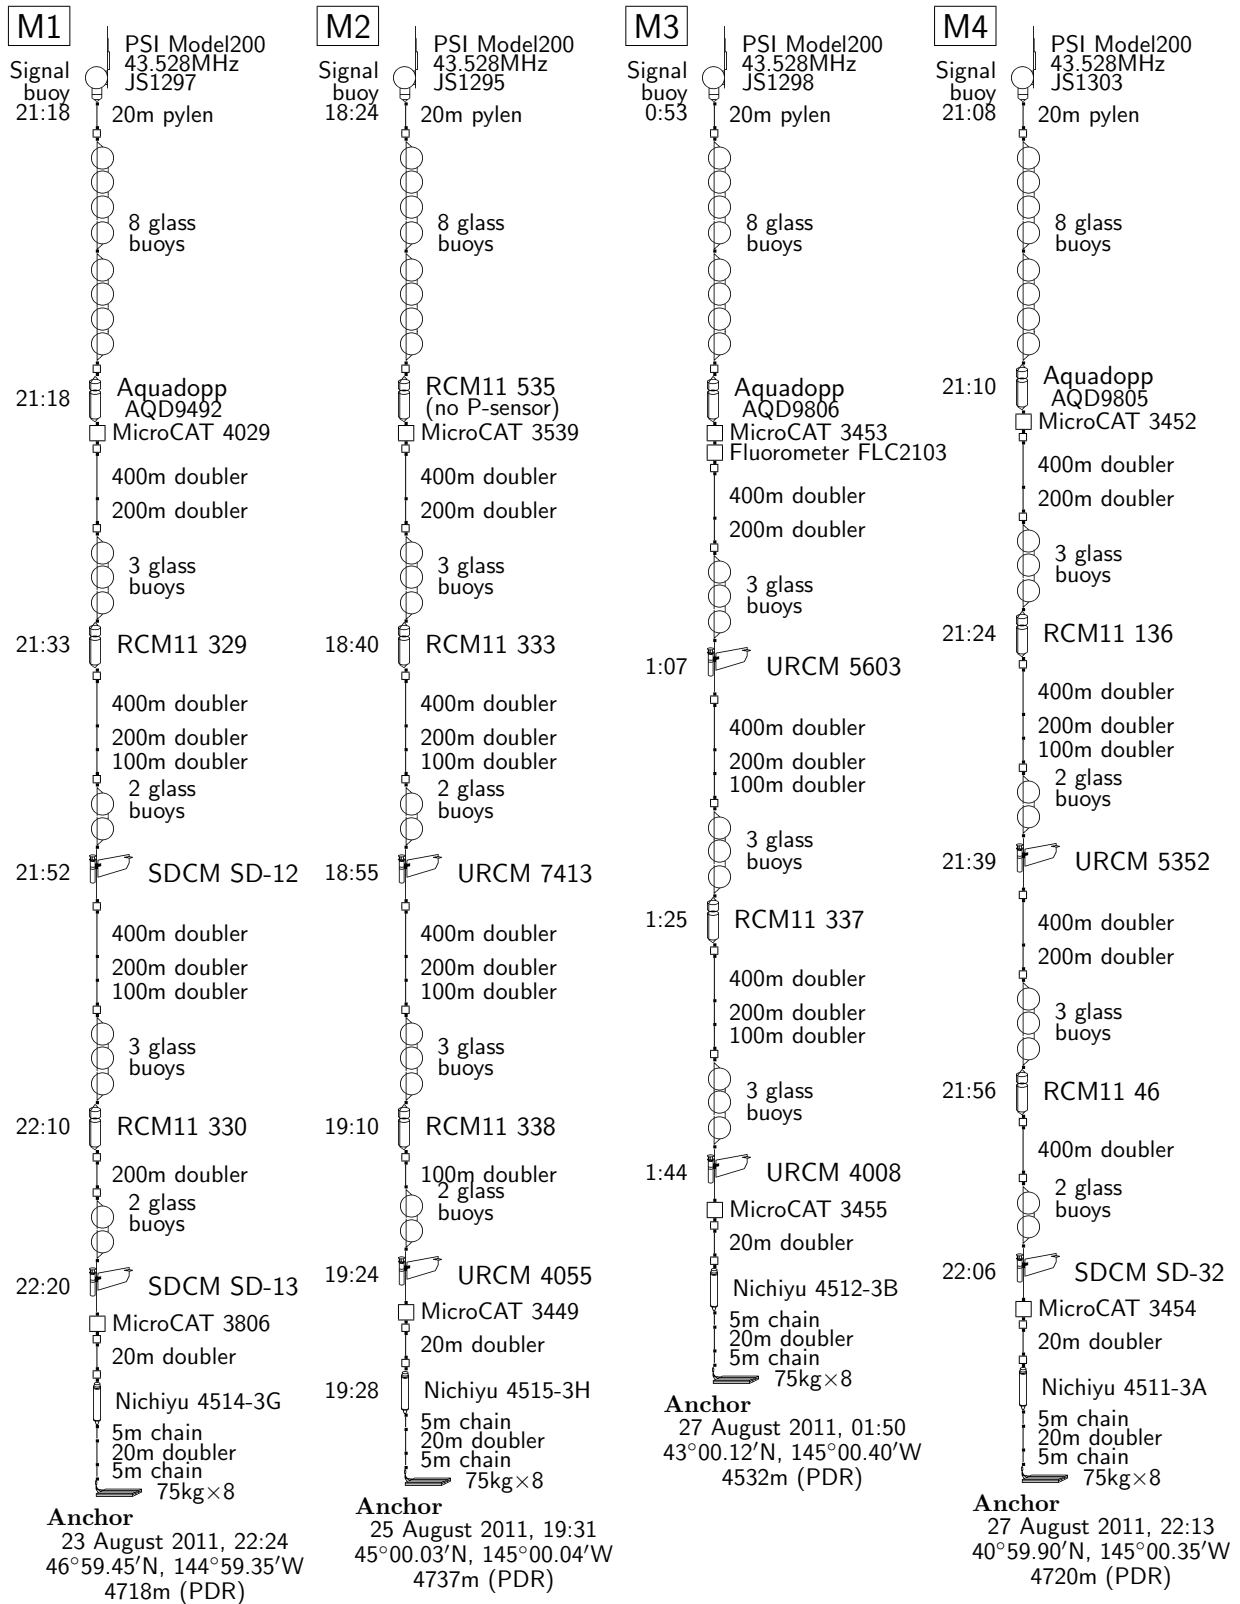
M1

Signal buoy
21:18
PSI Model200
43.528MHz
JS1297
20m pylen

8 glass buoys

21:18 Aquadopp AQD9492
MicroCAT 4029
400m doubler
200m doubler
3 glass buoys
21:33 RCM11 329
400m doubler
200m doubler
100m doubler
2 glass buoys
21:52 SDCM SD-12
400m doubler
200m doubler
100m doubler
3 glass buoys
22:10 RCM11 330
200m doubler
2 glass buoys
22:20 SDCM SD-13
MicroCAT 3806
20m doubler
Nichiyu 4514-3G
5m chain
20m doubler
5m chain
75kg×8
Anchor
23 August 2011, 22:24
46°59.45′N, 144°59.35′W
4718m (PDR)

M2

Signal buoy
18:24
PSI Model200
43.528MHz
JS1295
20m pylen

8 glass buoys

RCM11 535 (no P-sensor)
MicroCAT 3539
400m doubler
200m doubler
3 glass buoys
18:40 RCM11 333
400m doubler
200m doubler
100m doubler
2 glass buoys
18:55 URCM 7413
400m doubler
200m doubler
100m doubler
3 glass buoys
19:10 RCM11 338
100m doubler
2 glass buoys
19:24 URCM 4055
MicroCAT 3449
20m doubler
19:28 Nichiyu 4515-3H
5m chain
20m doubler
5m chain
75kg×8
Anchor
25 August 2011, 19:31
45°00.03′N, 145°00.04′W
4737m (PDR)

M3

Signal buoy
0:53
PSI Model200
43.528MHz
JS1298
20m pylen

8 glass buoys

Aquadopp AQD9806
MicroCAT 3453
Fluorometer FLC2103
400m doubler
200m doubler
3 glass buoys
1:07 URCM 5603
400m doubler
200m doubler
100m doubler
3 glass buoys
1:25 RCM11 337
400m doubler
200m doubler
100m doubler
3 glass buoys
1:44 URCM 4008
MicroCAT 3455
20m doubler
Nichiyu 4512-3B
5m chain
20m doubler
5m chain
75kg×8
Anchor
27 August 2011, 01:50
43°00.12′N, 145°00.40′W
4532m (PDR)

M4

Signal buoy
21:08
PSI Model200
43.528MHz
JS1303
20m pylen

8 glass buoys

21:10 Aquadopp AQD9805
MicroCAT 3452
400m doubler
200m doubler
3 glass buoys
21:24 RCM11 136
400m doubler
200m doubler
100m doubler
2 glass buoys
21:39 URCM 5352
400m doubler
200m doubler
3 glass buoys
21:56 RCM11 46
400m doubler
2 glass buoys
22:06 SDCM SD-32
MicroCAT 3454
20m doubler
Nichiyu 4511-3A
5m chain
20m doubler
5m chain
75kg×8
Anchor
27 August 2011, 22:13
40°59.90′N, 145°00.35′W
4720m (PDR)